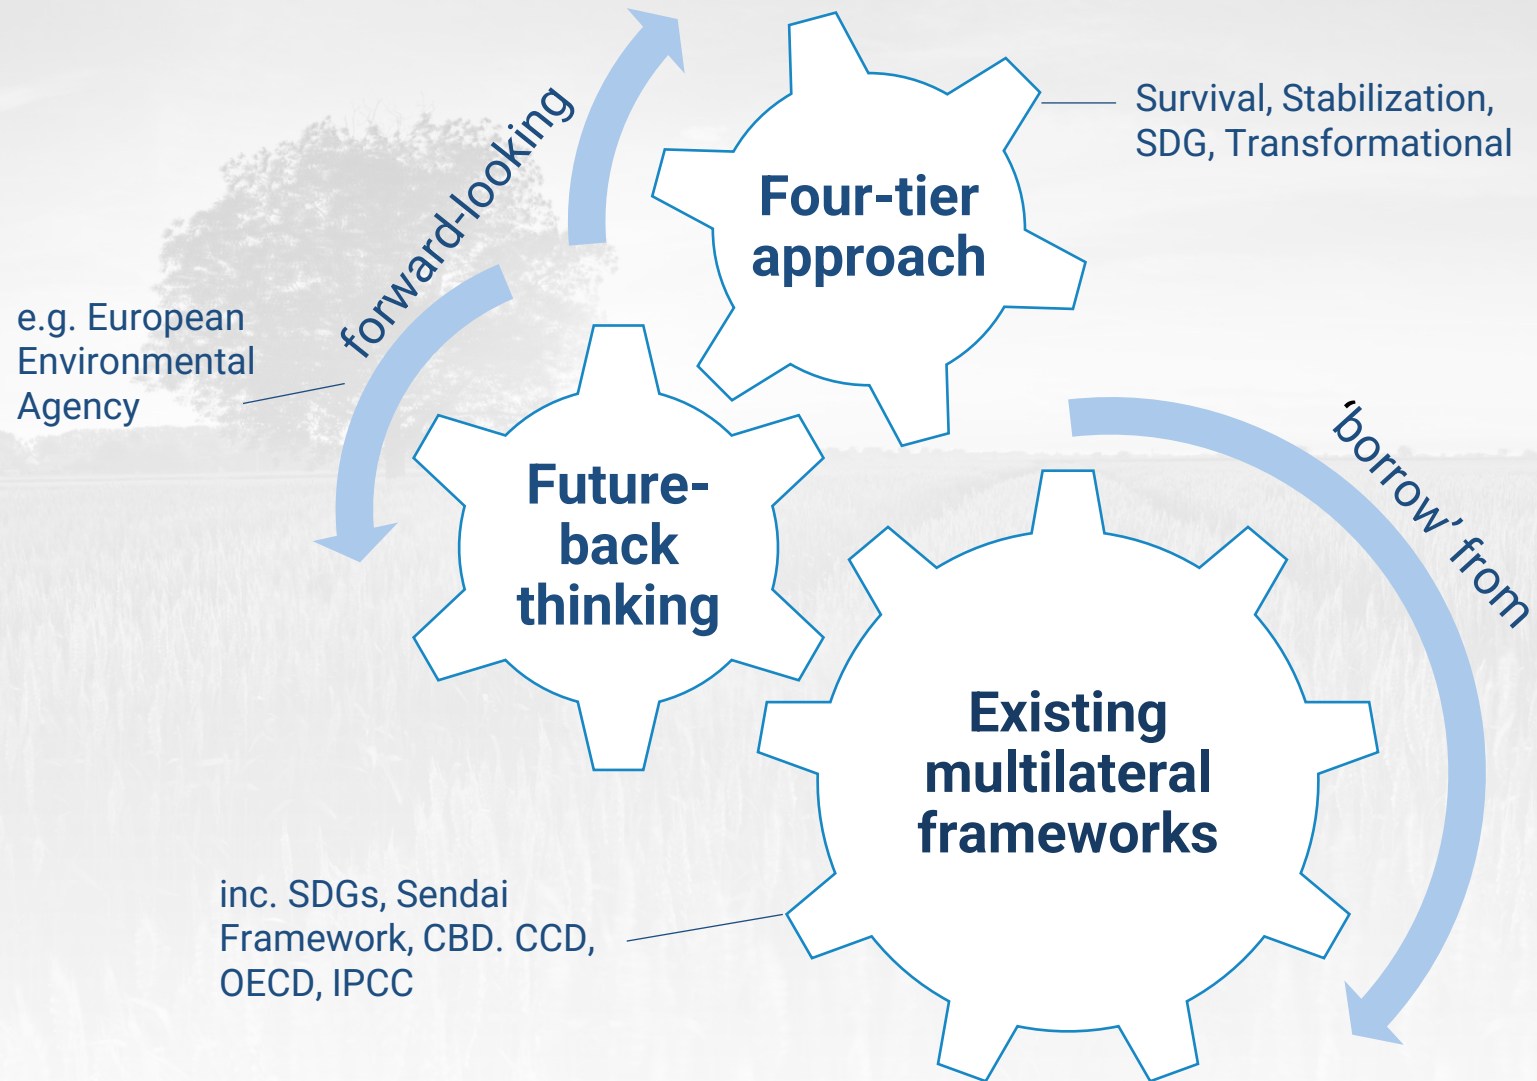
forward-looking

Four-tier approach

Survival, Stabilization, SDG, Transformational

e.g. European Environmental Agency

Future-back thinking

'borrow' from

Existing multilateral frameworks

inc. SDGs, Sendai Framework, CBD. CCD, OECD, IPCC